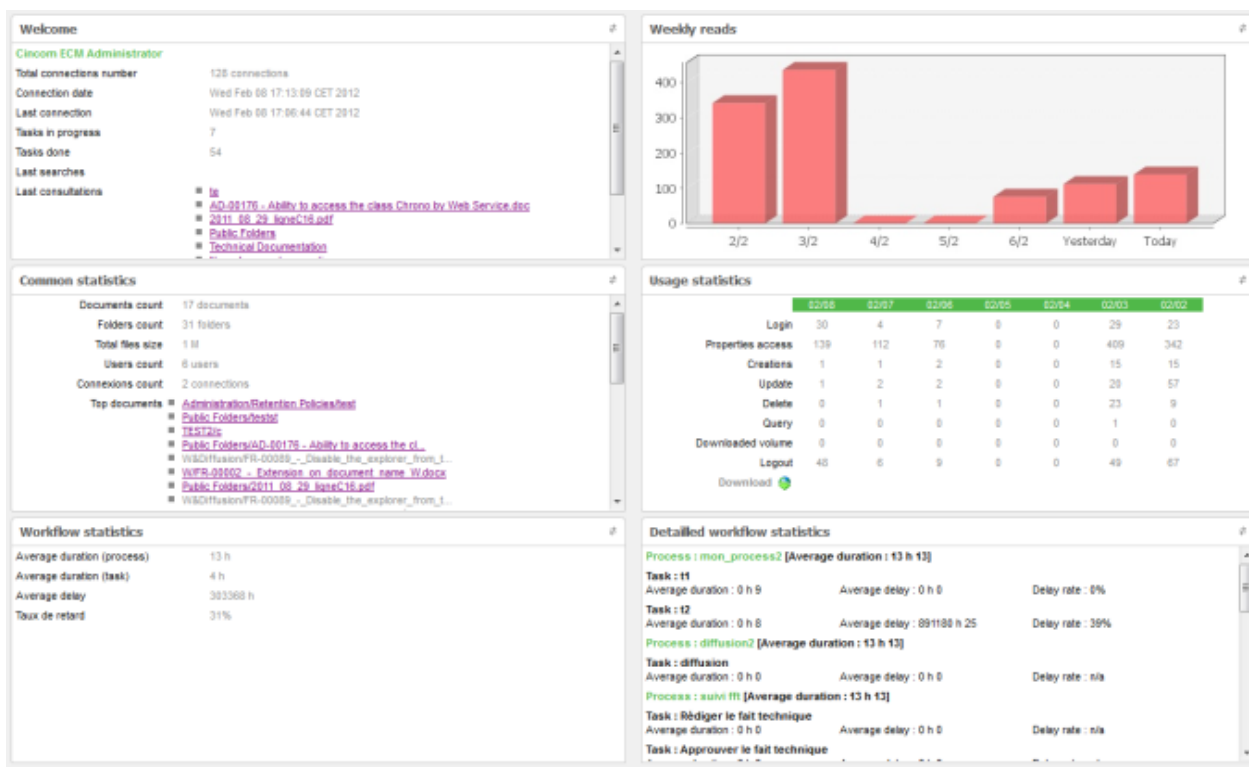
Welcome

Cincom ECM Administrator

Total connections number 128 connections
Connection date Wed Feb 08 17:13:09 CET 2012
Last connection Wed Feb 08 17:06:44 CET 2012
Tasks in progress 7
Tasks done 54
Last searches
Last consultations
- te
- AD-00176 - Ability to access the class Chrono by Web Service.doc
- 2011_08_29_ligneC16.pdf
- Public Folders
- Technical Documentation
- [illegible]

Weekly reads

400
300
200
100
0
2/2 3/2 4/2 5/2 6/2 Yesterday Today

Common statistics

Documents count 17 documents
Folders count 31 folders
Total files size 1 M
Users count 6 users
Connexions count 2 connections
Top documents
- Administration/Retention Policies/test
- Public Folders/testst
- TEST2/c
- Public Folders/AD-00176 - Ability to access the cl...
- W$Diffusion/FR-00089_-_Disable_the_explorer_from_t...
- W/FR-00002 - Extension on document name W.docx
- Public Folders/2011_08_29_ligneC16.pdf
- W$Diffusion/FR-00089_-_Disable_the_explorer_from_t...

Usage statistics

| | 02/08 | 02/07 | 02/06 | 02/05 | 02/04 | 02/03 | 02/02 |
|---|---|---|---|---|---|---|---|
| Login | 30 | 4 | 7 | 0 | 0 | 29 | 23 |
| Properties access | 139 | 112 | 76 | 0 | 0 | 409 | 342 |
| Creations | 1 | 1 | 2 | 0 | 0 | 15 | 15 |
| Update | 1 | 2 | 2 | 0 | 0 | 20 | 57 |
| Delete | 0 | 1 | 1 | 0 | 0 | 23 | 9 |
| Query | 0 | 0 | 0 | 0 | 0 | 1 | 0 |
| Downloaded volume | 0 | 0 | 0 | 0 | 0 | 0 | 0 |
| Logout | 48 | 6 | 9 | 0 | 0 | 49 | 67 |

Download

Workflow statistics

Average duration (process) 13 h
Average duration (task) 4 h
Average delay 303368 h
Taux de retard 31%

Detailled workflow statistics

Process : mon_process2 [Average duration : 13 h 13]
Task : t1
Average duration : 0 h 9 Average delay : 0 h 0 Delay rate : 0%
Task : t2
Average duration : 0 h 8 Average delay : 891180 h 25 Delay rate : 39%
Process : diffusion2 [Average duration : 13 h 13]
Task : diffusion
Average duration : 0 h 0 Average delay : 0 h 0 Delay rate : n/a
Process : suivi fft [Average duration : 13 h 13]
Task : Rédiger le fait technique
Average duration : 0 h 0 Average delay : 0 h 0 Delay rate : n/a
Task : Approuver le fait technique
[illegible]